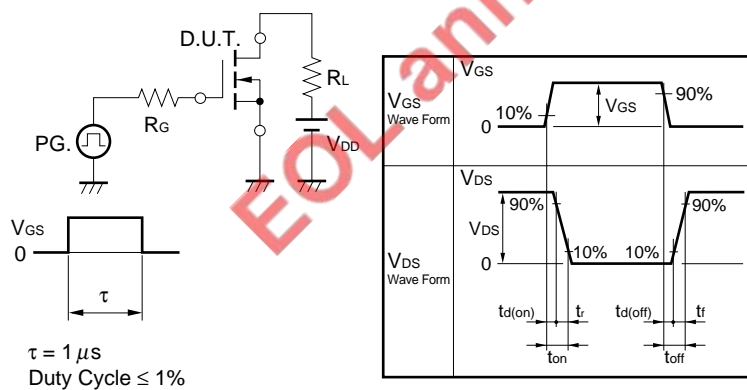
EOLand

D.U.T.

$R_L$

$R_G$

PG.

$V_{DD}$

$V_{GS}$

0

τ

τ = 1 μs
Duty Cycle ≤ 1%

$V_{GS}$

$V_{GS}$
Wave Form

10%

0

$V_{GS}$

90%

$V_{DS}$

90%

$V_{DS}$

90%

10%

10%

$V_{DS}$
Wave Form

0

$t_{d(on)}$

$t_r$

$t_{d(off)}$

$t_f$

$t_{on}$

$t_{off}$